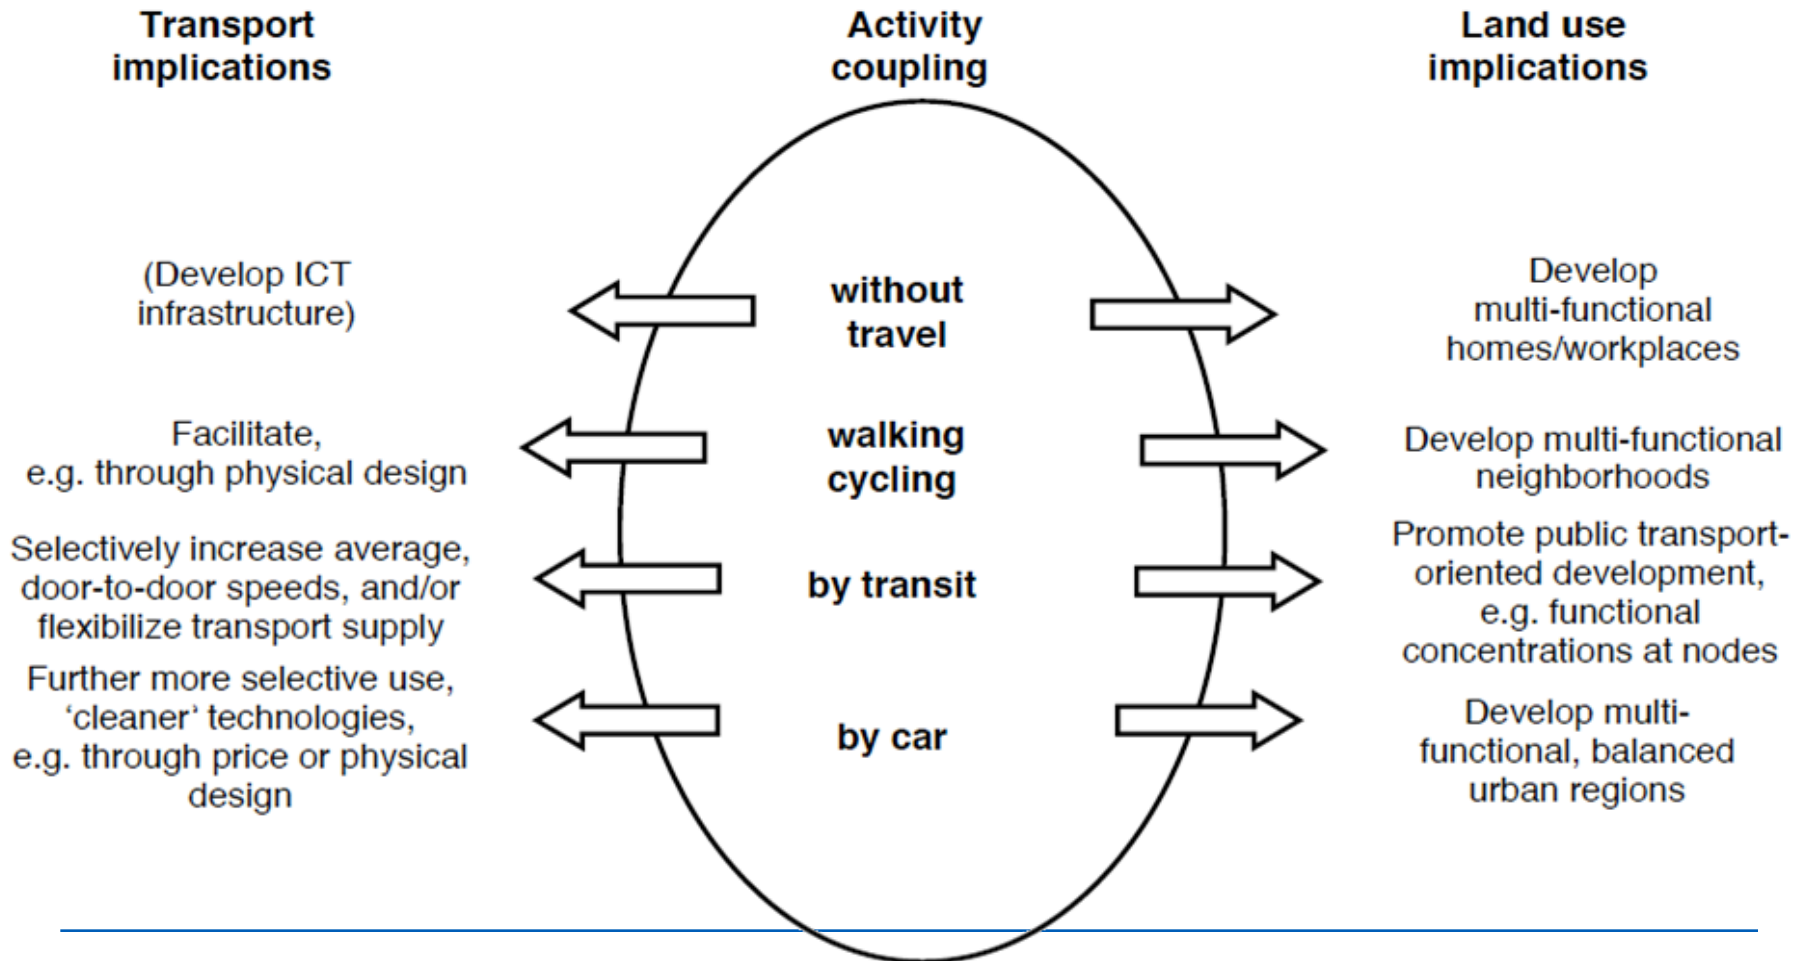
Transport implications

Activity coupling

Land use implications

(Develop ICT infrastructure)

without travel

Develop multi-functional homes/workplaces

Facilitate, e.g. through physical design

walking cycling

Develop multi-functional neighborhoods

Selectively increase average, door-to-door speeds, and/or flexibilize transport supply

by transit

Promote public transport-oriented development, e.g. functional concentrations at nodes

Further more selective use, 'cleaner' technologies, e.g. through price or physical design

by car

Develop multi-functional, balanced urban regions